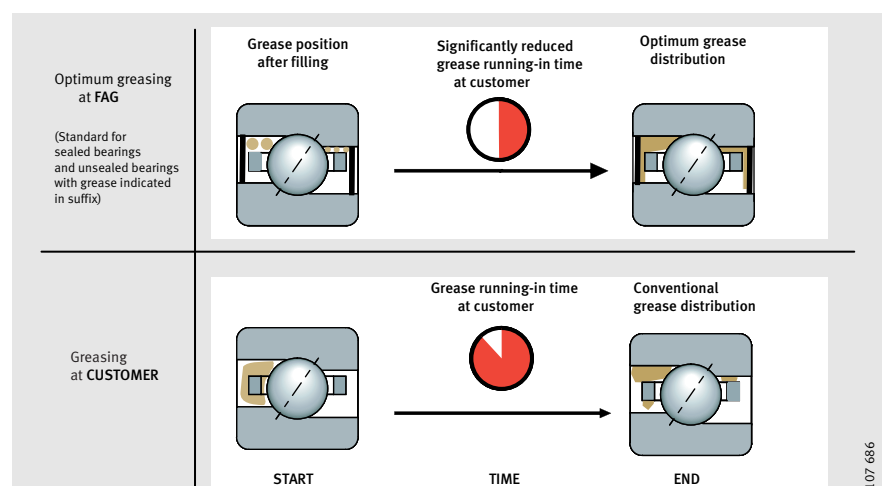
Optimum greasing at FAG

(Standard for sealed bearings and unsealed bearings with grease indicated in suffix)

Grease position after filling

Significantly reduced grease running-in time at customer

Optimum grease distribution

Greasing at CUSTOMER

Grease running-in time at customer

Conventional grease distribution

START

TIME

END

107 686